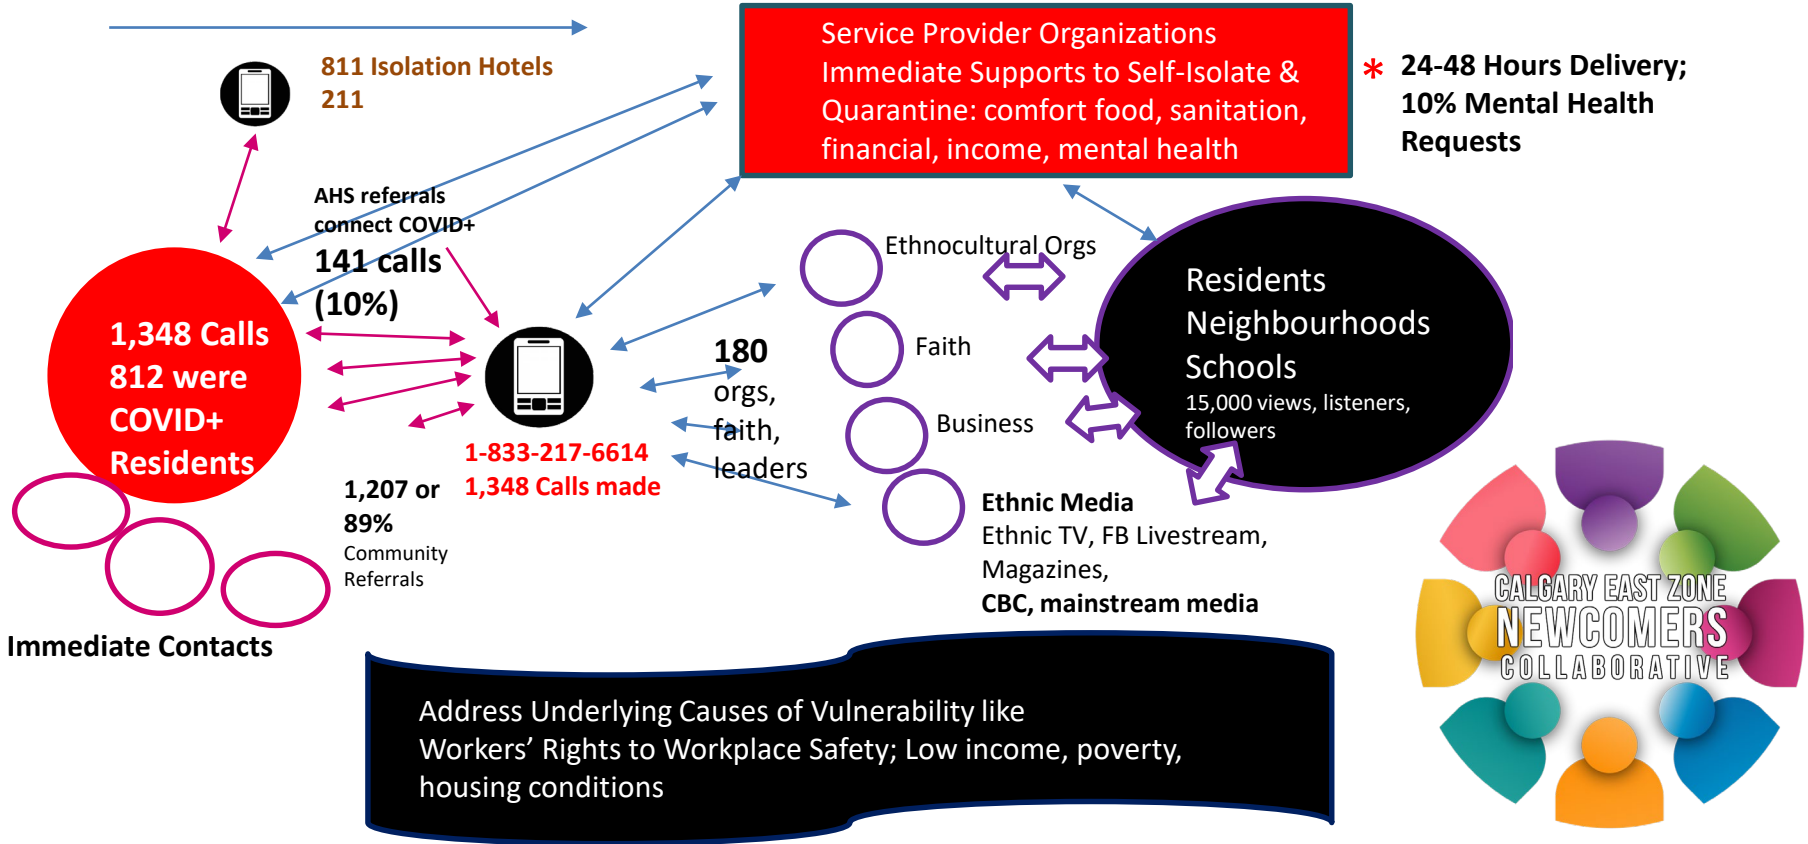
811 Isolation Hotels
211

Service Provider Organizations
Immediate Supports to Self-Isolate & Quarantine: comfort food, sanitation, financial, income, mental health

* 24-48 Hours Delivery; 10% Mental Health Requests

AHS referrals connect COVID+
141 calls (10%)

1,348 Calls 812 were COVID+ Residents

1-833-217-6614
1,348 Calls made

1,207 or 89%
Community Referrals

180 orgs, faith, leaders

Ethnocultural Orgs

Faith

Business

Ethnic Media
Ethnic TV, FB Livestream, Magazines,
CBC, mainstream media

Residents
Neighbourhoods
Schools
15,000 views, listeners, followers

Immediate Contacts

Address Underlying Causes of Vulnerability like Workers' Rights to Workplace Safety; Low income, poverty, housing conditions

CALGARY EAST ZONE
NEWCOMERS
COLLABORATIVE